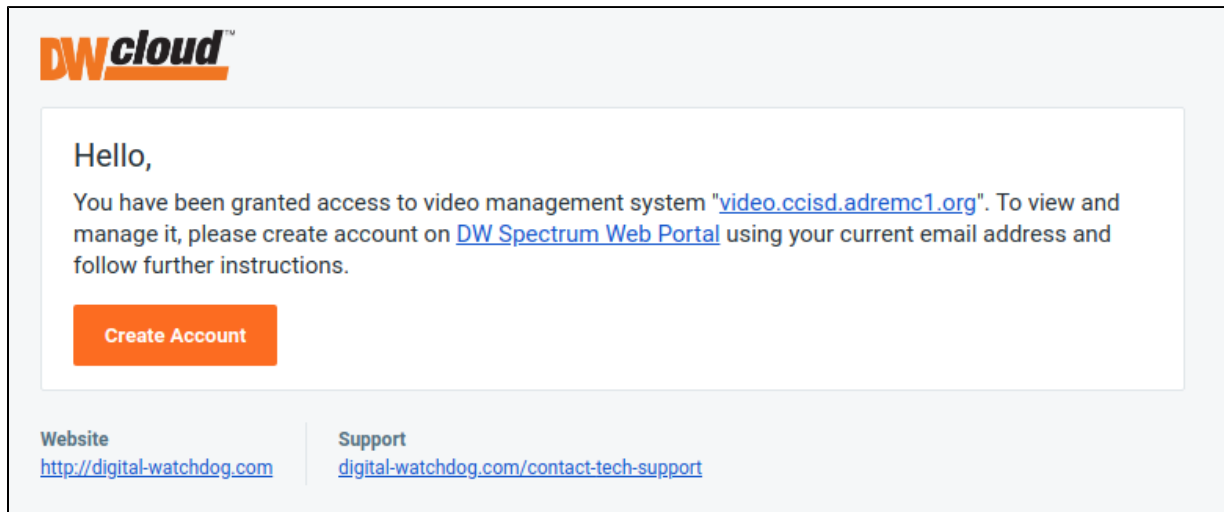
DWcloud™

Hello,

You have been granted access to video management system "video.ccisd.adremc1.org". To view and manage it, please create account on DW Spectrum Web Portal using your current email address and follow further instructions.

Create Account

Website
http://digital-watchdog.com

Support
digital-watchdog.com/contact-tech-support